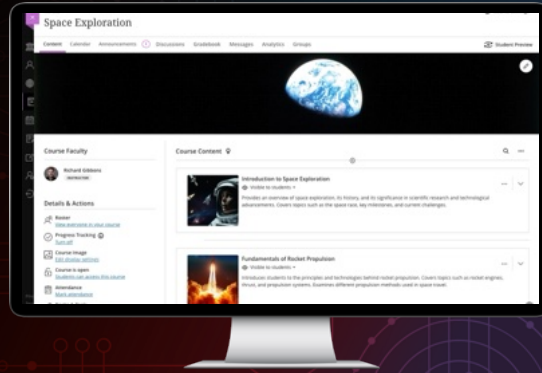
Space Exploration

Content Calendar Announcements Discussions Gradebook Messages Analytics Groups

Student Preview

Course Faculty

Richard Gibbons
INSTRUCTOR

Details & Actions

Roster
View everyone in your course

Progress Tracking
Turn off

Course Image
Edit display settings

Course is open
Students can access this course

Attendance
Mark attendance

Course Content

Introduction to Space Exploration
Visible to students

Provides an overview of space exploration, its history, and its significance in scientific research and technological advancements. Covers topics such as the space race, key milestones, and current challenges.

Fundamentals of Rocket Propulsion
Visible to students

Introduces students to the principles and technologies behind rocket propulsion. Covers topics such as rocket engines, thrust, and propulsion systems. Examines different propulsion methods used in space travel.